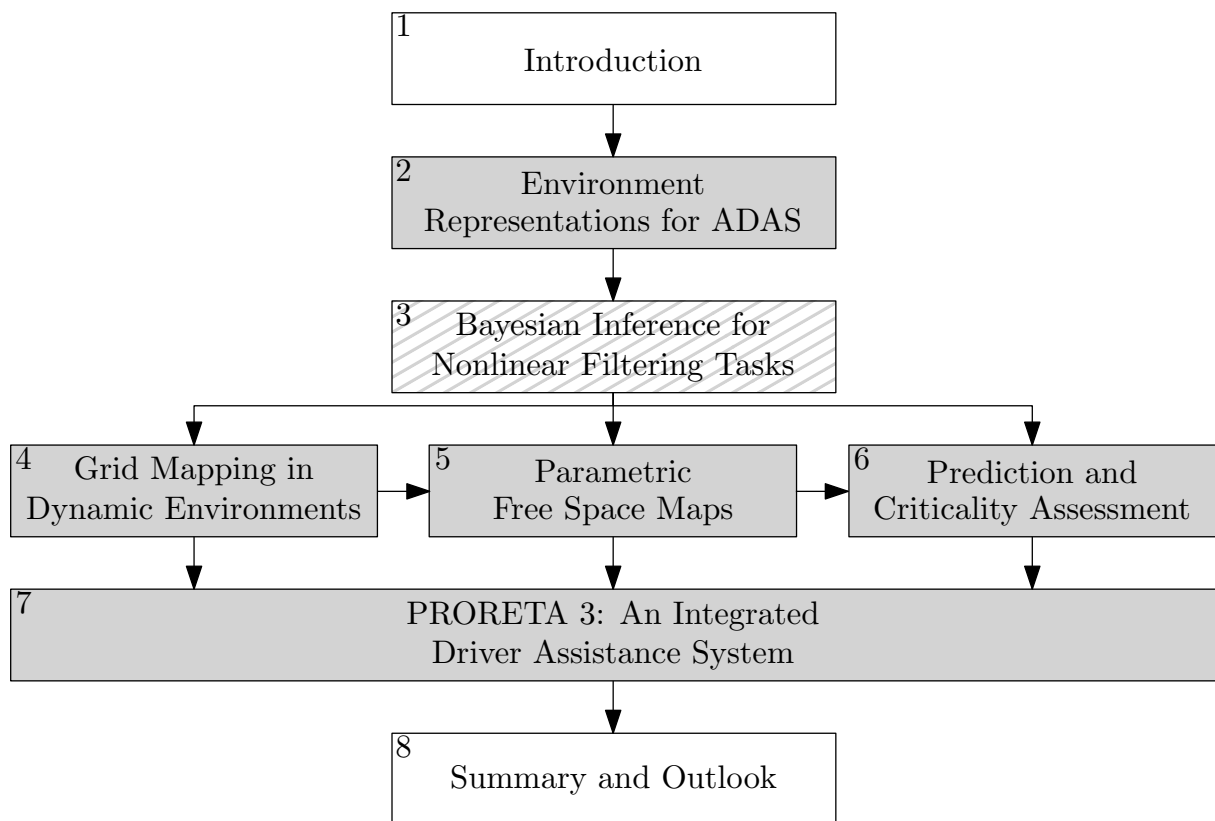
1
Introduction

2
Environment Representations for ADAS

3
Bayesian Inference for Nonlinear Filtering Tasks

4
Grid Mapping in Dynamic Environments

5
Parametric Free Space Maps

6
Prediction and Criticality Assessment

7
PRORETA 3: An Integrated Driver Assistance System

8
Summary and Outlook